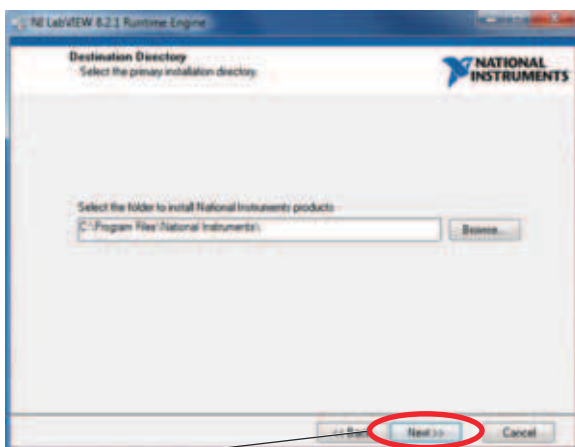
NI LabVIEW 8.2.1 Runtime Engine

Destination Directory
Select the primary installation directory.

NATIONAL INSTRUMENTS

Select the folder to install National Instruments products
C:\Program Files\National Instruments\

Browse...

<< Back

Next >>

Cancel